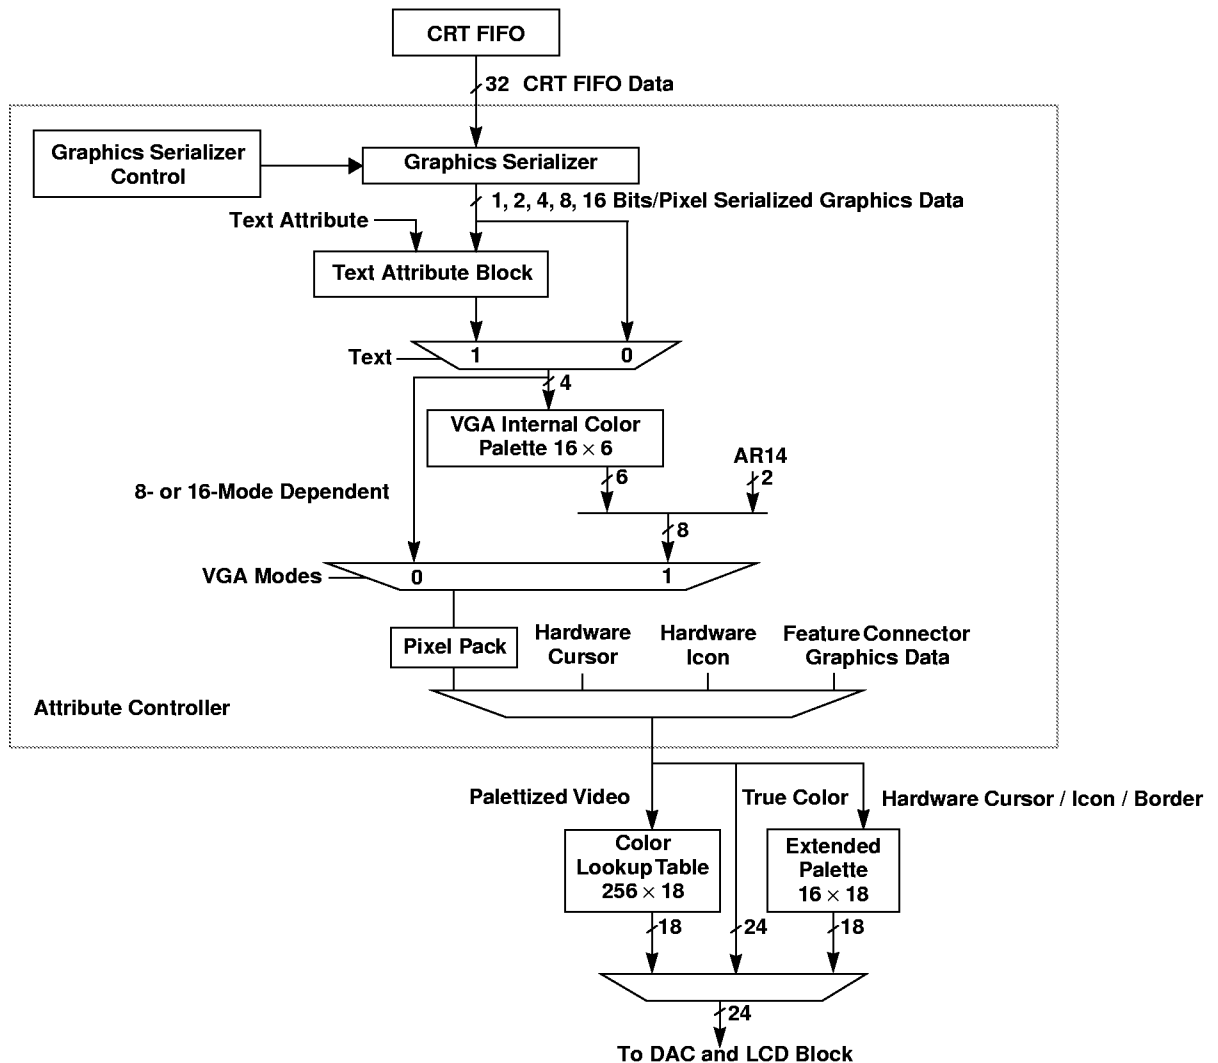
CRT FIFO

32 CRT FIFO Data

Graphics Serializer Control

Graphics Serializer

1, 2, 4, 8, 16 Bits/Pixel Serialized Graphics Data

Text Attribute

Text Attribute Block

Text

1

0

4

VGA Internal Color Palette $16 \times 6$

AR14

2

6

8- or 16-Mode Dependent

8

VGA Modes

0

1

Pixel Pack

Hardware Cursor

Hardware Icon

Feature Connector Graphics Data

Attribute Controller

Palettized Video

True Color

Hardware Cursor / Icon / Border

Color Lookup Table $256 \times 18$

Extended Palette $16 \times 18$

18

24

18

24

To DAC and LCD Block